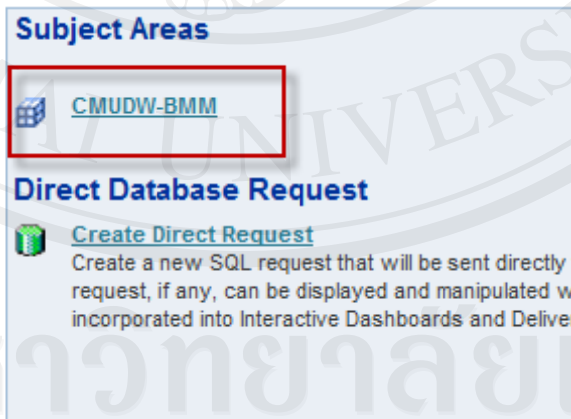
Subject Areas

CMUDW-BMM

Direct Database Request

Create Direct Request
Create a new SQL request that will be sent directly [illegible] request, if any, can be displayed and manipulated w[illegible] incorporated into Interactive Dashboards and Delive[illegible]